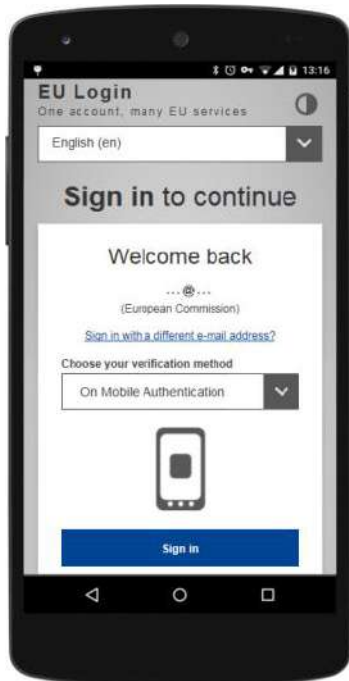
13:16

EU Login
One account, many EU services

English (en)

Sign in to continue

Welcome back

...@...
(European Commission)

Sign in with a different e-mail address?

Choose your verification method

On Mobile Authentication

Sign in